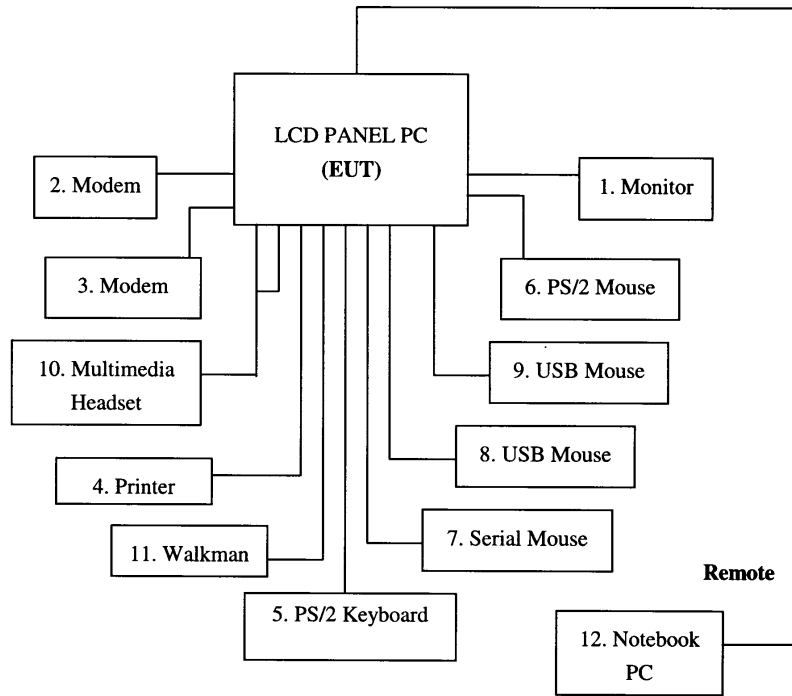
LCD PANEL PC
(EUT)

2. Modem

1. Monitor

3. Modem

6. PS/2 Mouse

10. Multimedia Headset

9. USB Mouse

8. USB Mouse

4. Printer

7. Serial Mouse

11. Walkman

Remote

5. PS/2 Keyboard

12. Notebook PC